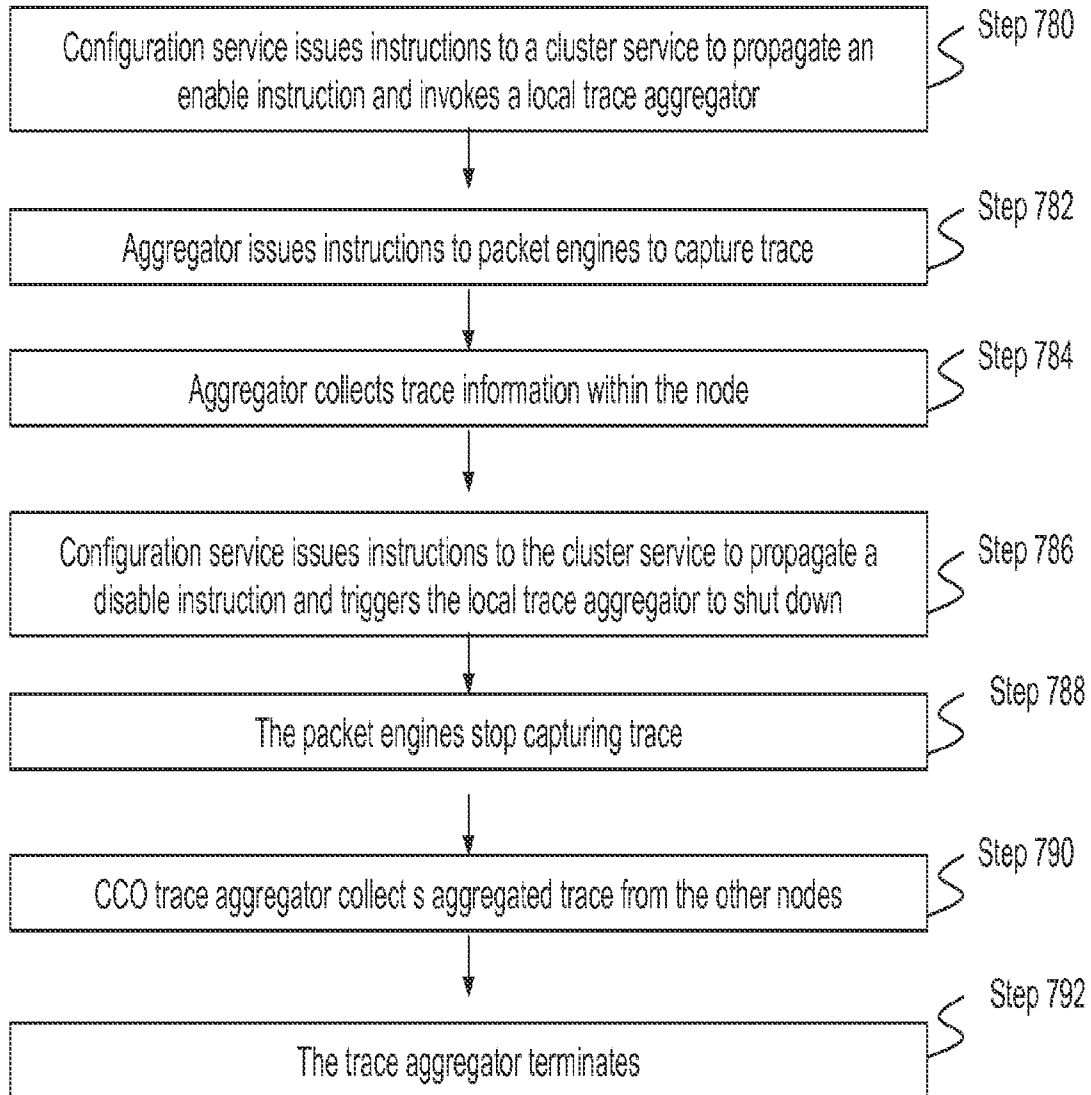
Configuration service issues instructions to a cluster service to propagate an enable instruction and invokes a local trace aggregator

Step 780

Aggregator issues instructions to packet engines to capture trace

Step 782

Aggregator collects trace information within the node

Step 784

Configuration service issues instructions to the cluster service to propagate a disable instruction and triggers the local trace aggregator to shut down

Step 786

The packet engines stop capturing trace

Step 788

CCO trace aggregator collect s aggregated trace from the other nodes

Step 790

The trace aggregator terminates

Step 792